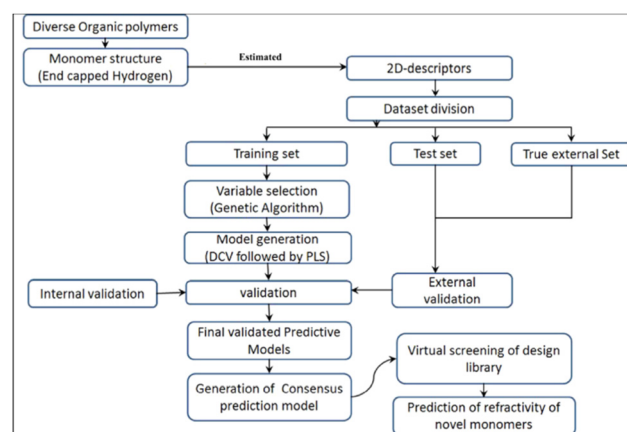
Diverse Organic polymers

Monomer structure (End capped Hydrogen)

Estimated

2D-descriptors

Dataset division

Training set

Test set

True external Set

Variable selection (Genetic Algorithm)

Model generation (DCV followed by PLS)

Internal validation

validation

External validation

Final validated Predictive Models

Generation of Consensus prediction model

Virtual screening of design library

Prediction of refractivity of novel monomers